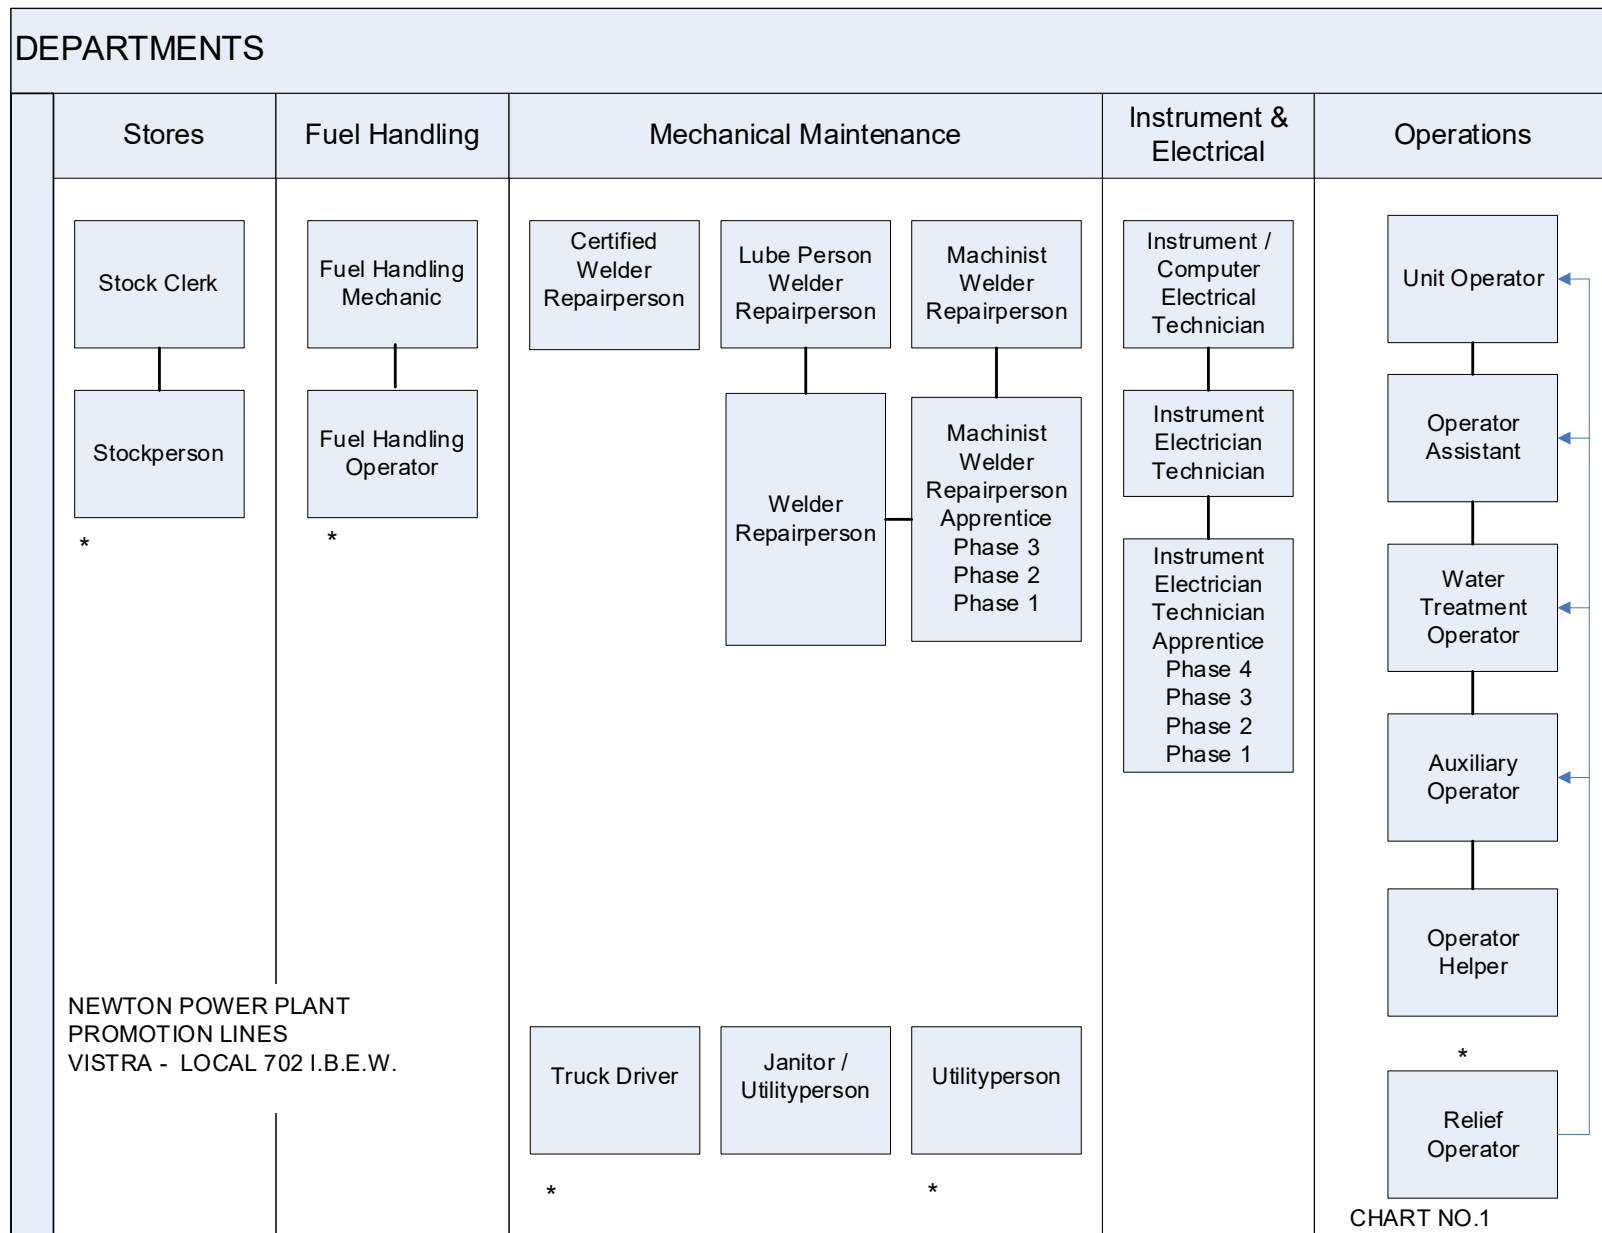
DEPARTMENTS

Stores

Stock Clerk

Stockperson

*

Fuel Handling

Fuel Handling Mechanic

Fuel Handling Operator

*

Mechanical Maintenance

Certified Welder Repairperson

Lube Person Welder Repairperson

Welder Repairperson

Machinist Welder Repairperson

Machinist Welder Repairperson Apprentice Phase 3 Phase 2 Phase 1

Truck Driver

*

Janitor / Utilityperson

Utilityperson

*

Instrument & Electrical

Instrument / Computer Electrical Technician

Instrument Electrician Technician

Instrument Electrician Technician Apprentice Phase 4 Phase 3 Phase 2 Phase 1

Operations

Unit Operator

Operator Assistant

Water Treatment Operator

Auxiliary Operator

Operator Helper

*

Relief Operator

NEWTON POWER PLANT
PROMOTION LINES
VISTRA - LOCAL 702 I.B.E.W.

CHART NO.1